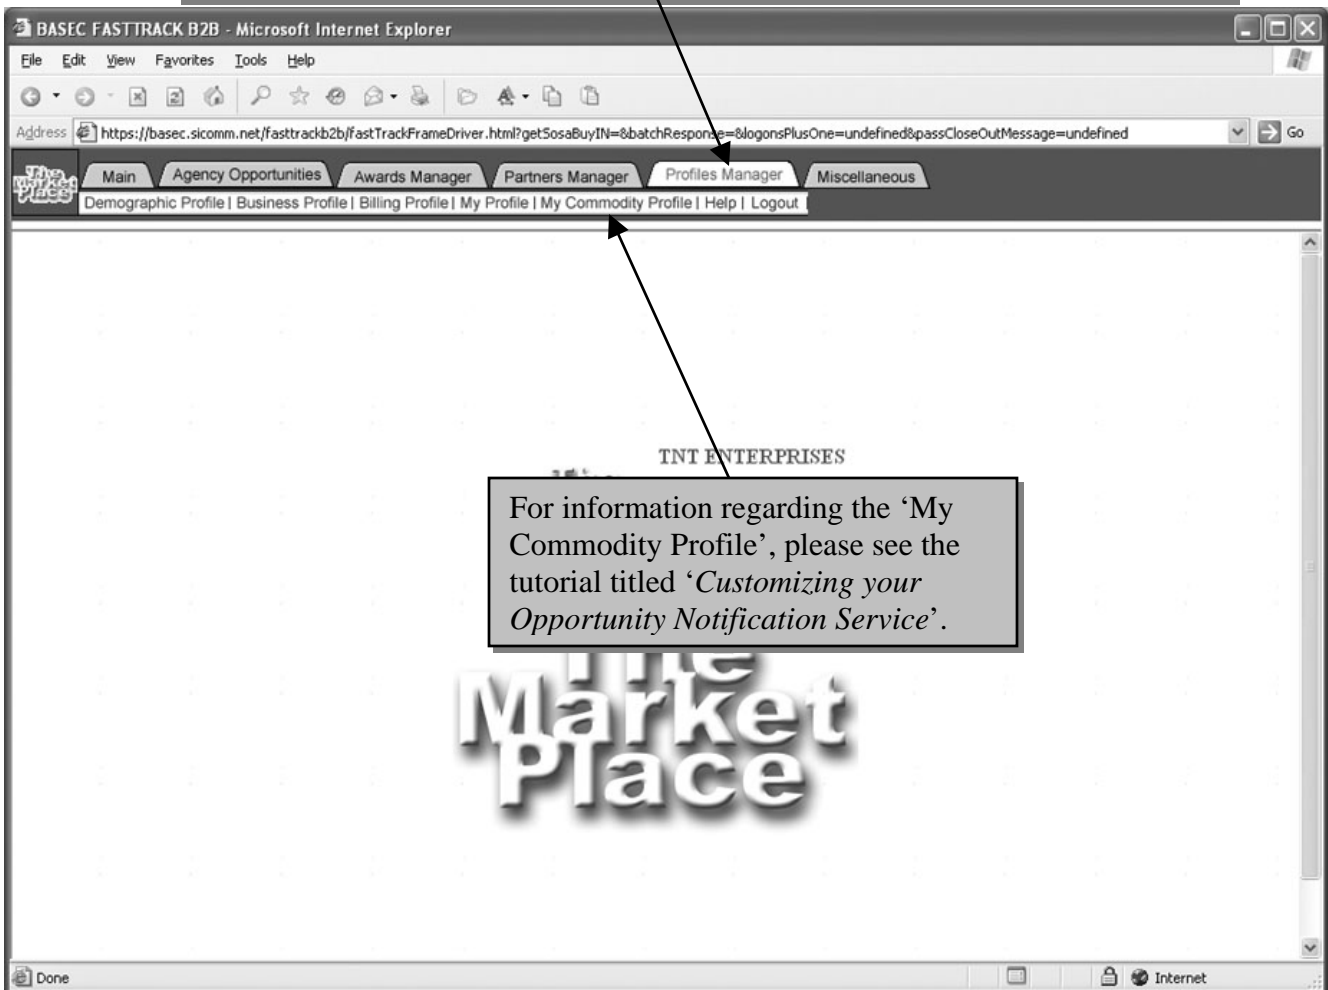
BASEC FASTTRACK B2B - Microsoft Internet Explorer

File Edit View Favorites Tools Help

Address https://basec.sicomm.net/fasttrackb2b/fastTrackFrameDriver.html?getSosaBuyIN=&batchResponse=&logonsPlusOne=undefined&passCloseOutMessage=undefined Go

The Market Place

Main | Agency Opportunities | Awards Manager | Partners Manager | Profiles Manager | Miscellaneous

Demographic Profile | Business Profile | Billing Profile | My Profile | My Commodity Profile | Help | Logout

TNT ENTERPRISES

For information regarding the ‘My Commodity Profile’, please see the tutorial titled ‘*Customizing your Opportunity Notification Service*’.

The Market Place

Done

Internet